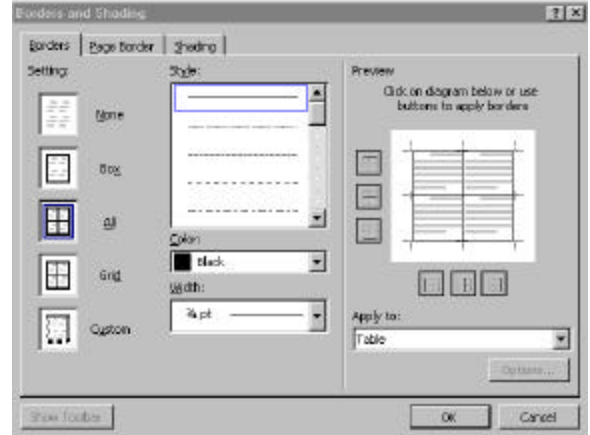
Borders and Shading

Borders | Page Border | Shading

Setting:

None

Box

All

Grid

Custom

Style:

Color:

Black

Width:

½ pt

Preview

Click on diagram below or use buttons to apply borders

Apply to:

Table

Options...

Show Toolbar

OK

Cancel